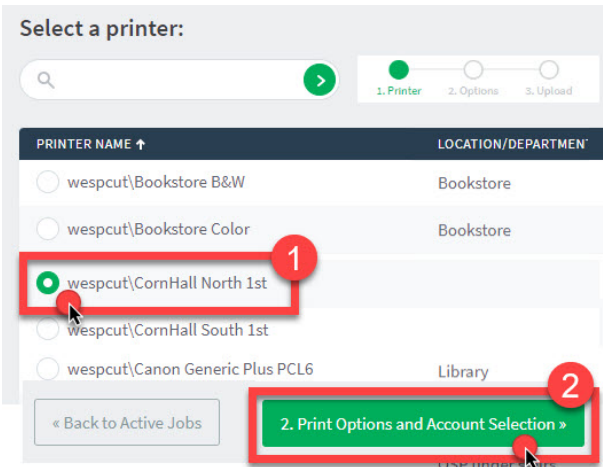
Select a printer:

1. Printer 2. Options 3. Upload

| PRINTER NAME ↑ | LOCATION/DEPARTMENT |
|---|---|
| wespcut\Bookstore B&W | Bookstore |
| wespcut\Bookstore Color | Bookstore |
| wespcut\CornHall North 1st | |
| wespcut\CornHall South 1st | |
| wespcut\Canon Generic Plus PCL6 | Library |

1

2

« Back to Active Jobs

2. Print Options and Account Selection »

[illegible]